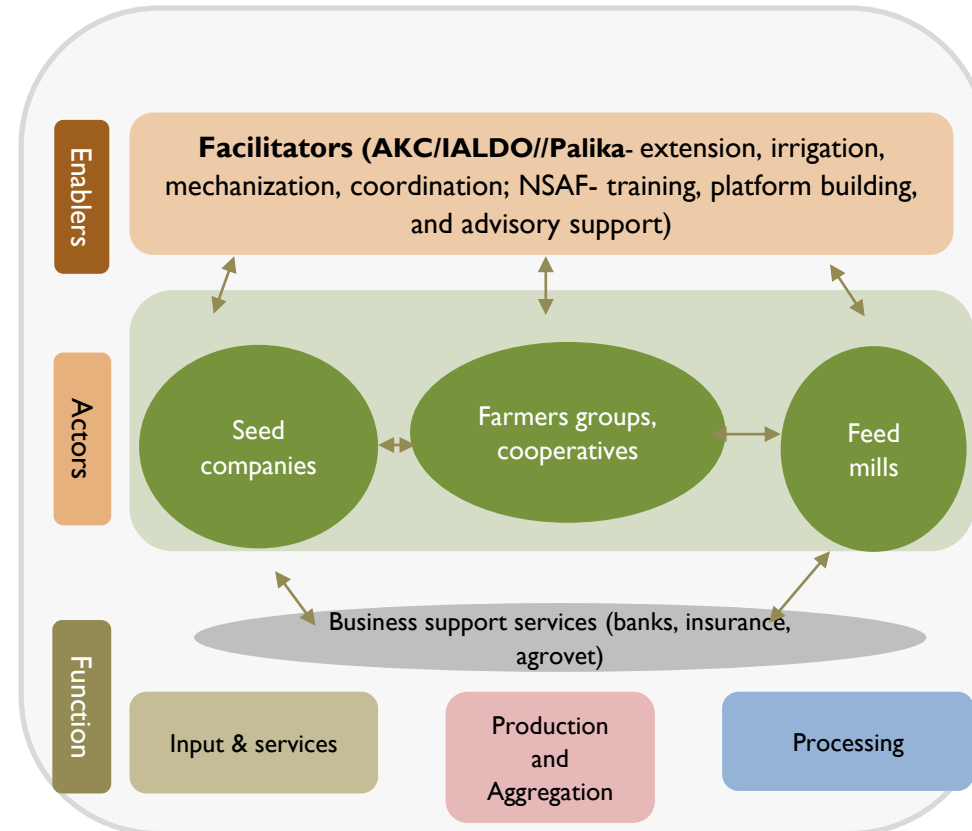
Enablers

**Facilitators (AKC/IALDO//Palika**- extension, irrigation, mechanization, coordination; NSAF- training, platform building, and advisory support)

Actors

Seed companies

Farmers groups, cooperatives

Feed mills

Business support services (banks, insurance, agrovet)

Function

Input & services

Production and Aggregation

Processing